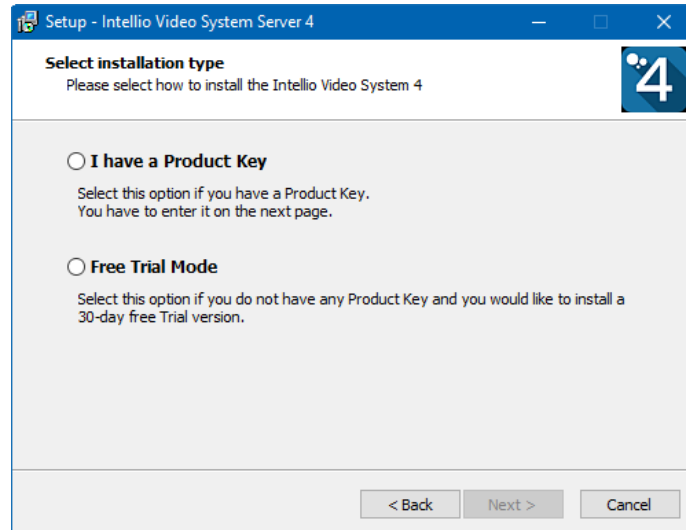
Setup - Intellio Video System Server 4

Select installation type
Please select how to install the Intellio Video System 4

4

I have a Product Key

Select this option if you have a Product Key.
You have to enter it on the next page.

Free Trial Mode

Select this option if you do not have any Product Key and you would like to install a 30-day free Trial version.

< Back
Next >
Cancel